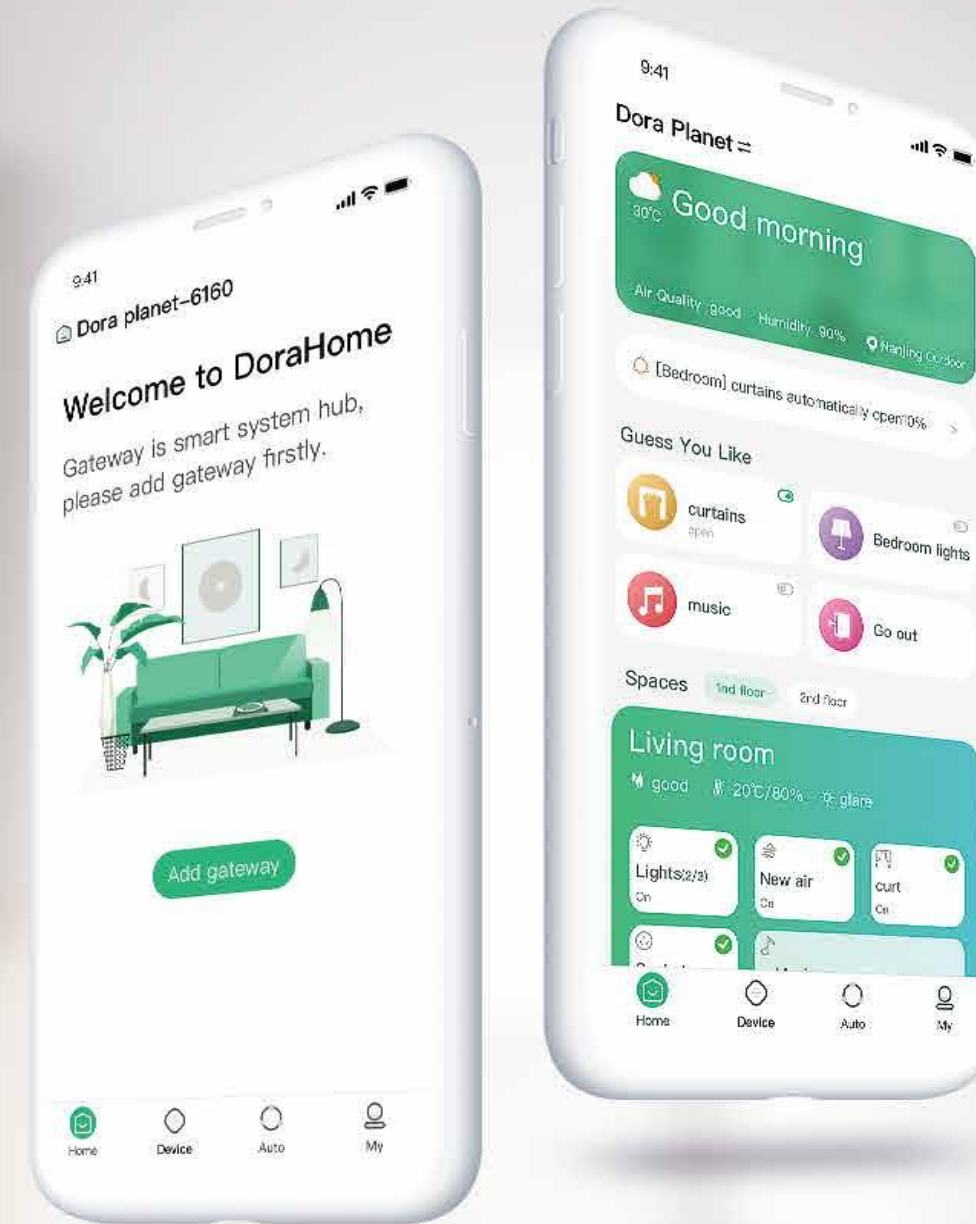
9:41

Dora planet-6160

Welcome to DoraHome

Gateway is smart system hub, please add gateway firstly.

Add gateway

Home Device Auto My

9:41

Dora Planet

30°C Good morning

Air Quality good Humidity 90% Nanjing Outdoor

[Bedroom] curtains automatically open10%

Guess You Like

curtains
open

Bedroom lights

music

Go out

Spaces 1nd floor 2nd floor

Living room

good 20°C/80% glare

Lights(2/3)
On

New air
On

curt
On

Home Device Auto My